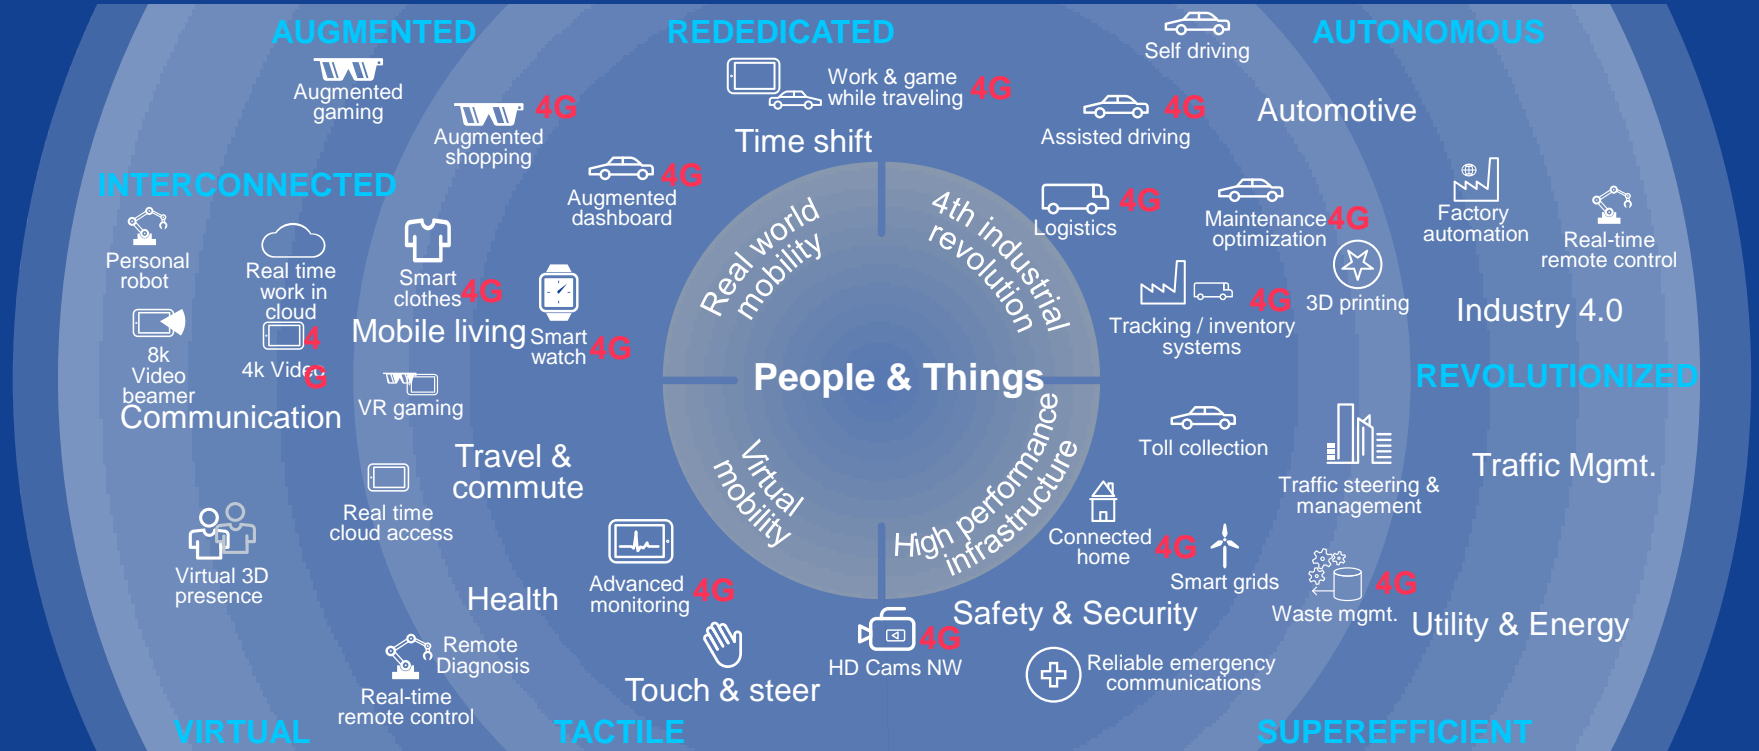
AUGMENTED

REDEDICATED

AUTONOMOUS

Augmented gaming

Augmented shopping 4G

Work & game while traveling 4G

Time shift

Self driving

Assisted driving 4G

Automotive

INTERCONNECTED

Augmented dashboard 4G

Logistics 4G

Maintenance optimization 4G

Factory automation

Real-time remote control

Personal robot

Real time work in cloud

Smart clothes 4G

Real world mobility

4th industrial revolution

3D printing

Industry 4.0

8k Video beamer

4k Video 4G

Mobile living

Smart watch 4G

Tracking / inventory systems 4G

Communication

VR gaming

People & Things

REVOLUTIONIZED

Toll collection

Travel & commute

Traffic steering & management

Traffic Mgmt.

Real time cloud access

Virtual mobility

High performance infrastructure

Virtual 3D presence

Connected home 4G

Smart grids

Health

Advanced monitoring 4G

Waste mgmt. 4G

Utility & Energy

Safety & Security

Remote Diagnosis

HD Cams NW 4G

Reliable emergency communications

Real-time remote control

Touch & steer

VIRTUAL

TACTILE

SUPEREFFICIENT